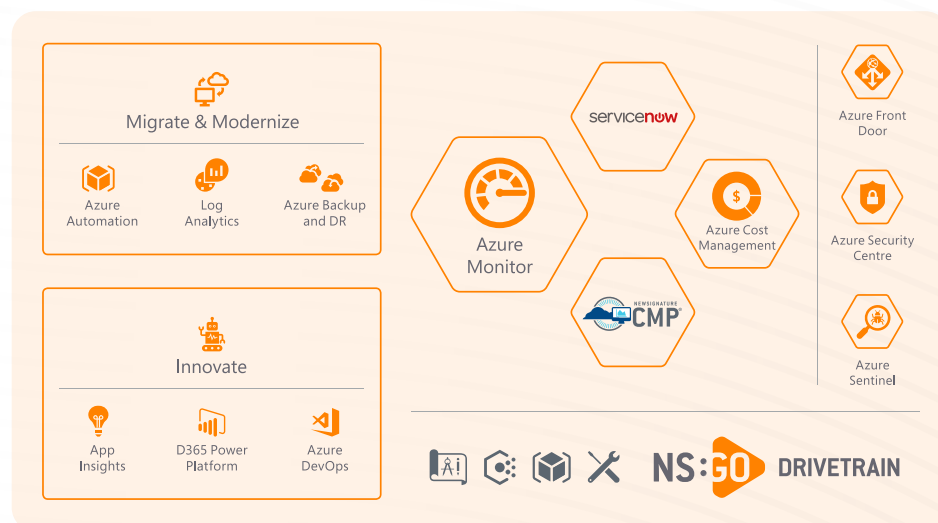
Migrate & Modernize

Azure Automation

Log Analytics

Azure Backup and DR

Innovate

App Insights

D365 Power Platform

Azure DevOps

servicenow

Azure Monitor

Azure Cost Management

NEWSIGNATURE CMP

Azure Front Door

Azure Security Centre

Azure Sentinel

NS:GO DRIVETRAIN